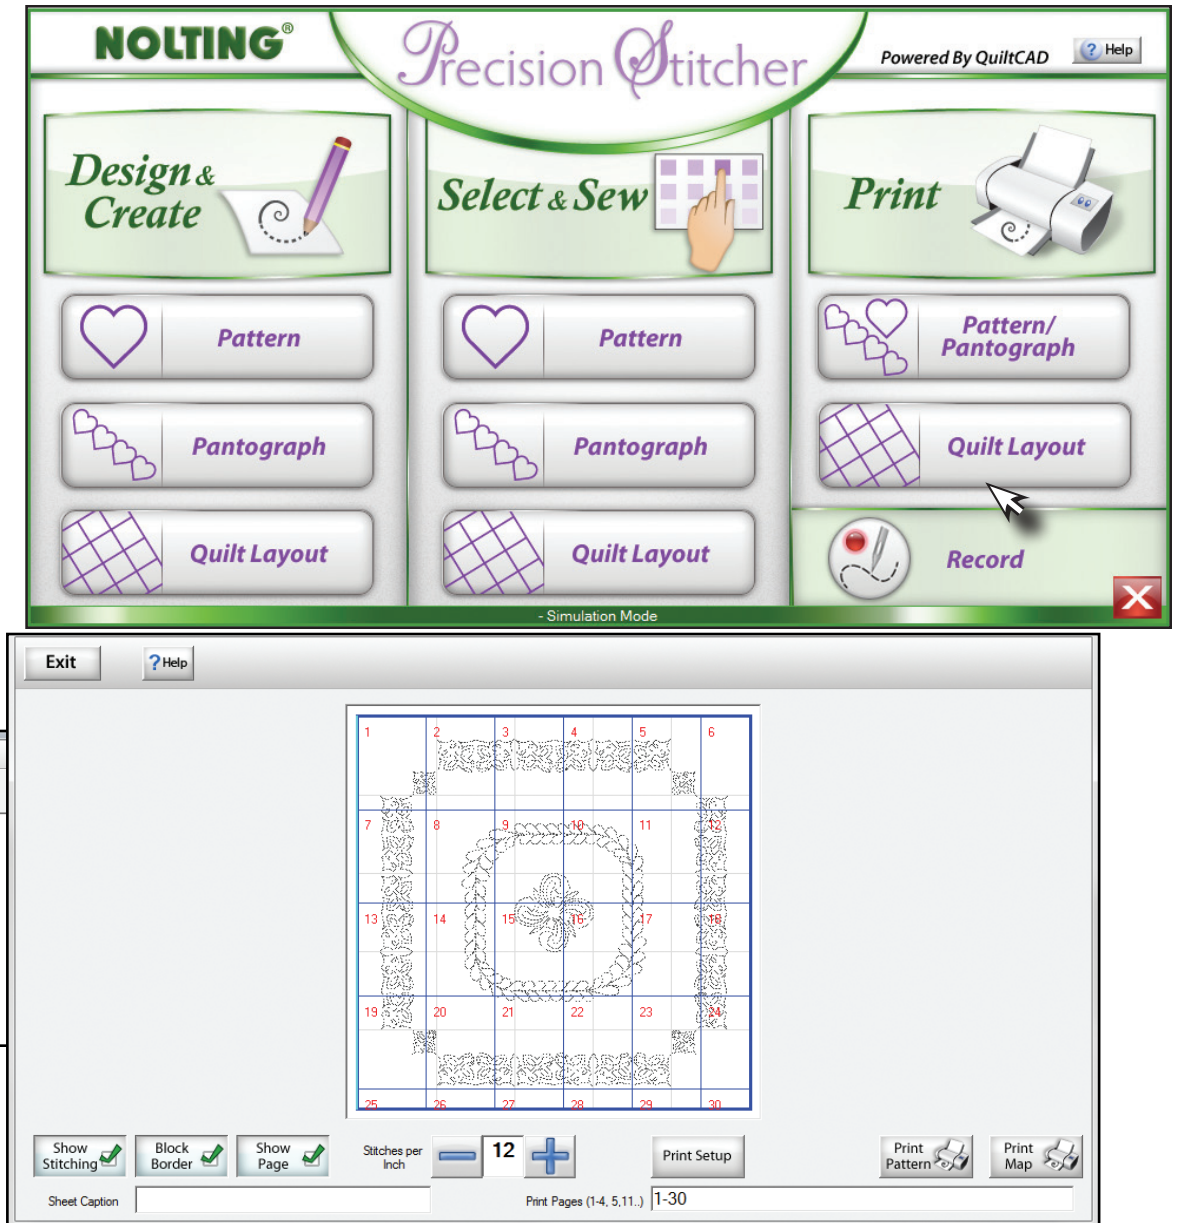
NOLTING®

Precision Stitcher

Powered By QuiltCAD

Help

Design & Create

Select & Sew

Print

Pattern

Pattern

Pattern/ Pantograph

Pantograph

Pantograph

Quilt Layout

Quilt Layout

Quilt Layout

Record

- Simulation Mode

Exit

Help

| 1 | 2 | 3 | 4 | 5 | 6 |
|---|---|---|---|---|---|
| 7 | 8 | 9 | 10 | 11 | 12 |
| 13 | 14 | 15 | 16 | 17 | 18 |
| 19 | 20 | 21 | 22 | 23 | 24 |
| 25 | 26 | 27 | 28 | 29 | 30 |

Show Stitching

Block Border

Show Page

Stitches per Inch

12

Print Setup

Print Pattern

Print Map

Sheet Caption

Print Pages (1-4, 5,11..)

1-30